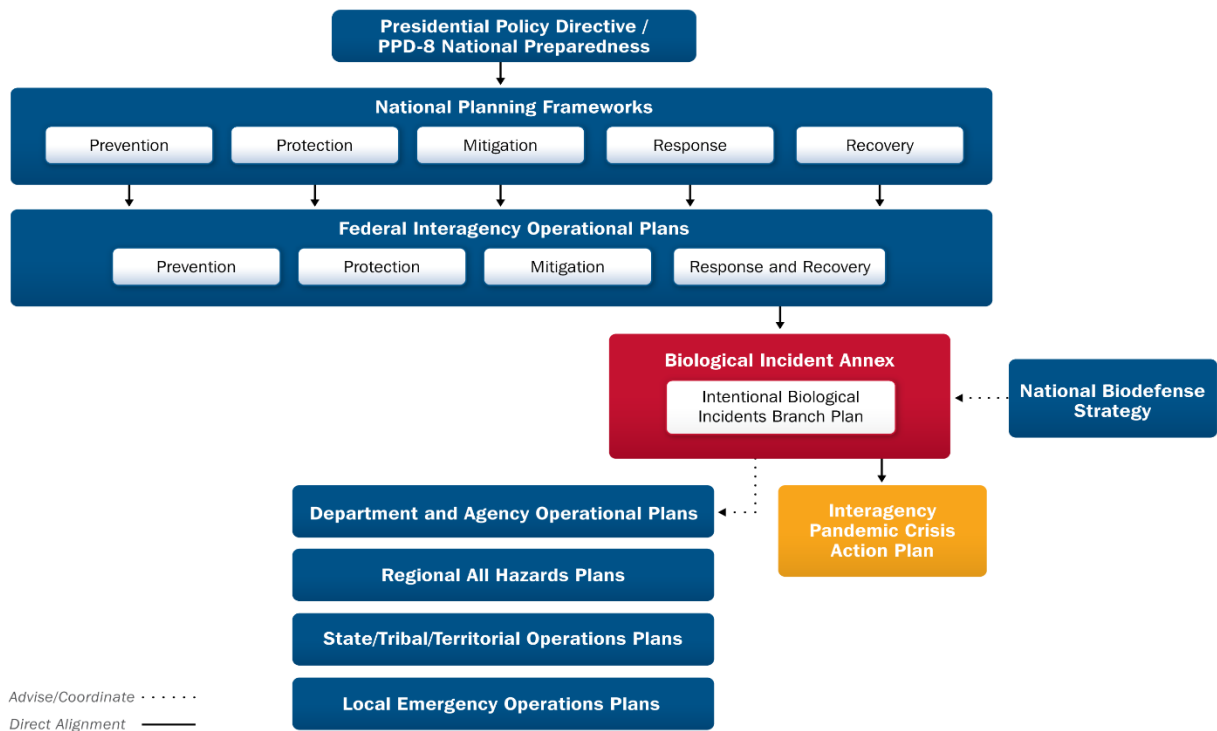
Presidential Policy Directive / PPD-8 National Preparedness

National Planning Frameworks

Prevention

Protection

Mitigation

Response

Recovery

Federal Interagency Operational Plans

Prevention

Protection

Mitigation

Response and Recovery

Biological Incident Annex

Intentional Biological Incidents Branch Plan

National Biodefense Strategy

Department and Agency Operational Plans

Interagency Pandemic Crisis Action Plan

Regional All Hazards Plans

State/Tribal/Territorial Operations Plans

Local Emergency Operations Plans

Advise/Coordinate

Direct Alignment